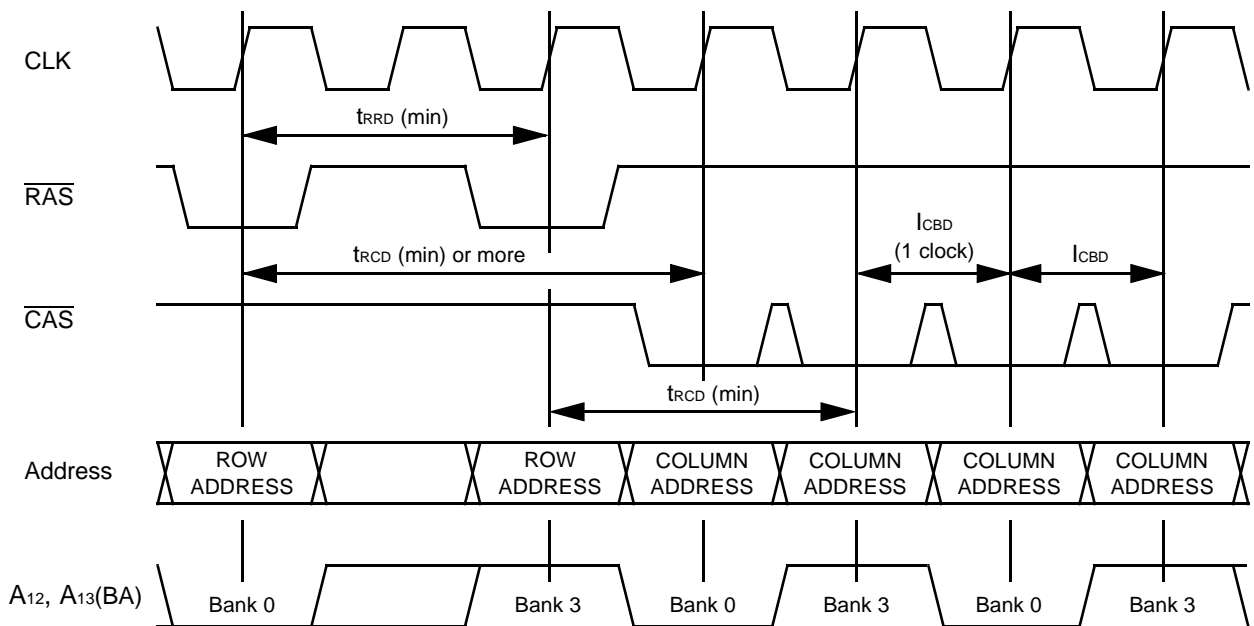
CLK

$t_{RRD}$ (min)

$\overline{RAS}$

$t_{RCD}$ (min) or more

$I_{CBD}$ (1 clock)

$I_{CBD}$

$\overline{CAS}$

$t_{RCD}$ (min)

Address

ROW ADDRESS

ROW ADDRESS

COLUMN ADDRESS

COLUMN ADDRESS

COLUMN ADDRESS

COLUMN ADDRESS

$A_{12}$, $A_{13}$(BA)

Bank 0

Bank 3

Bank 0

Bank 3

Bank 0

Bank 3